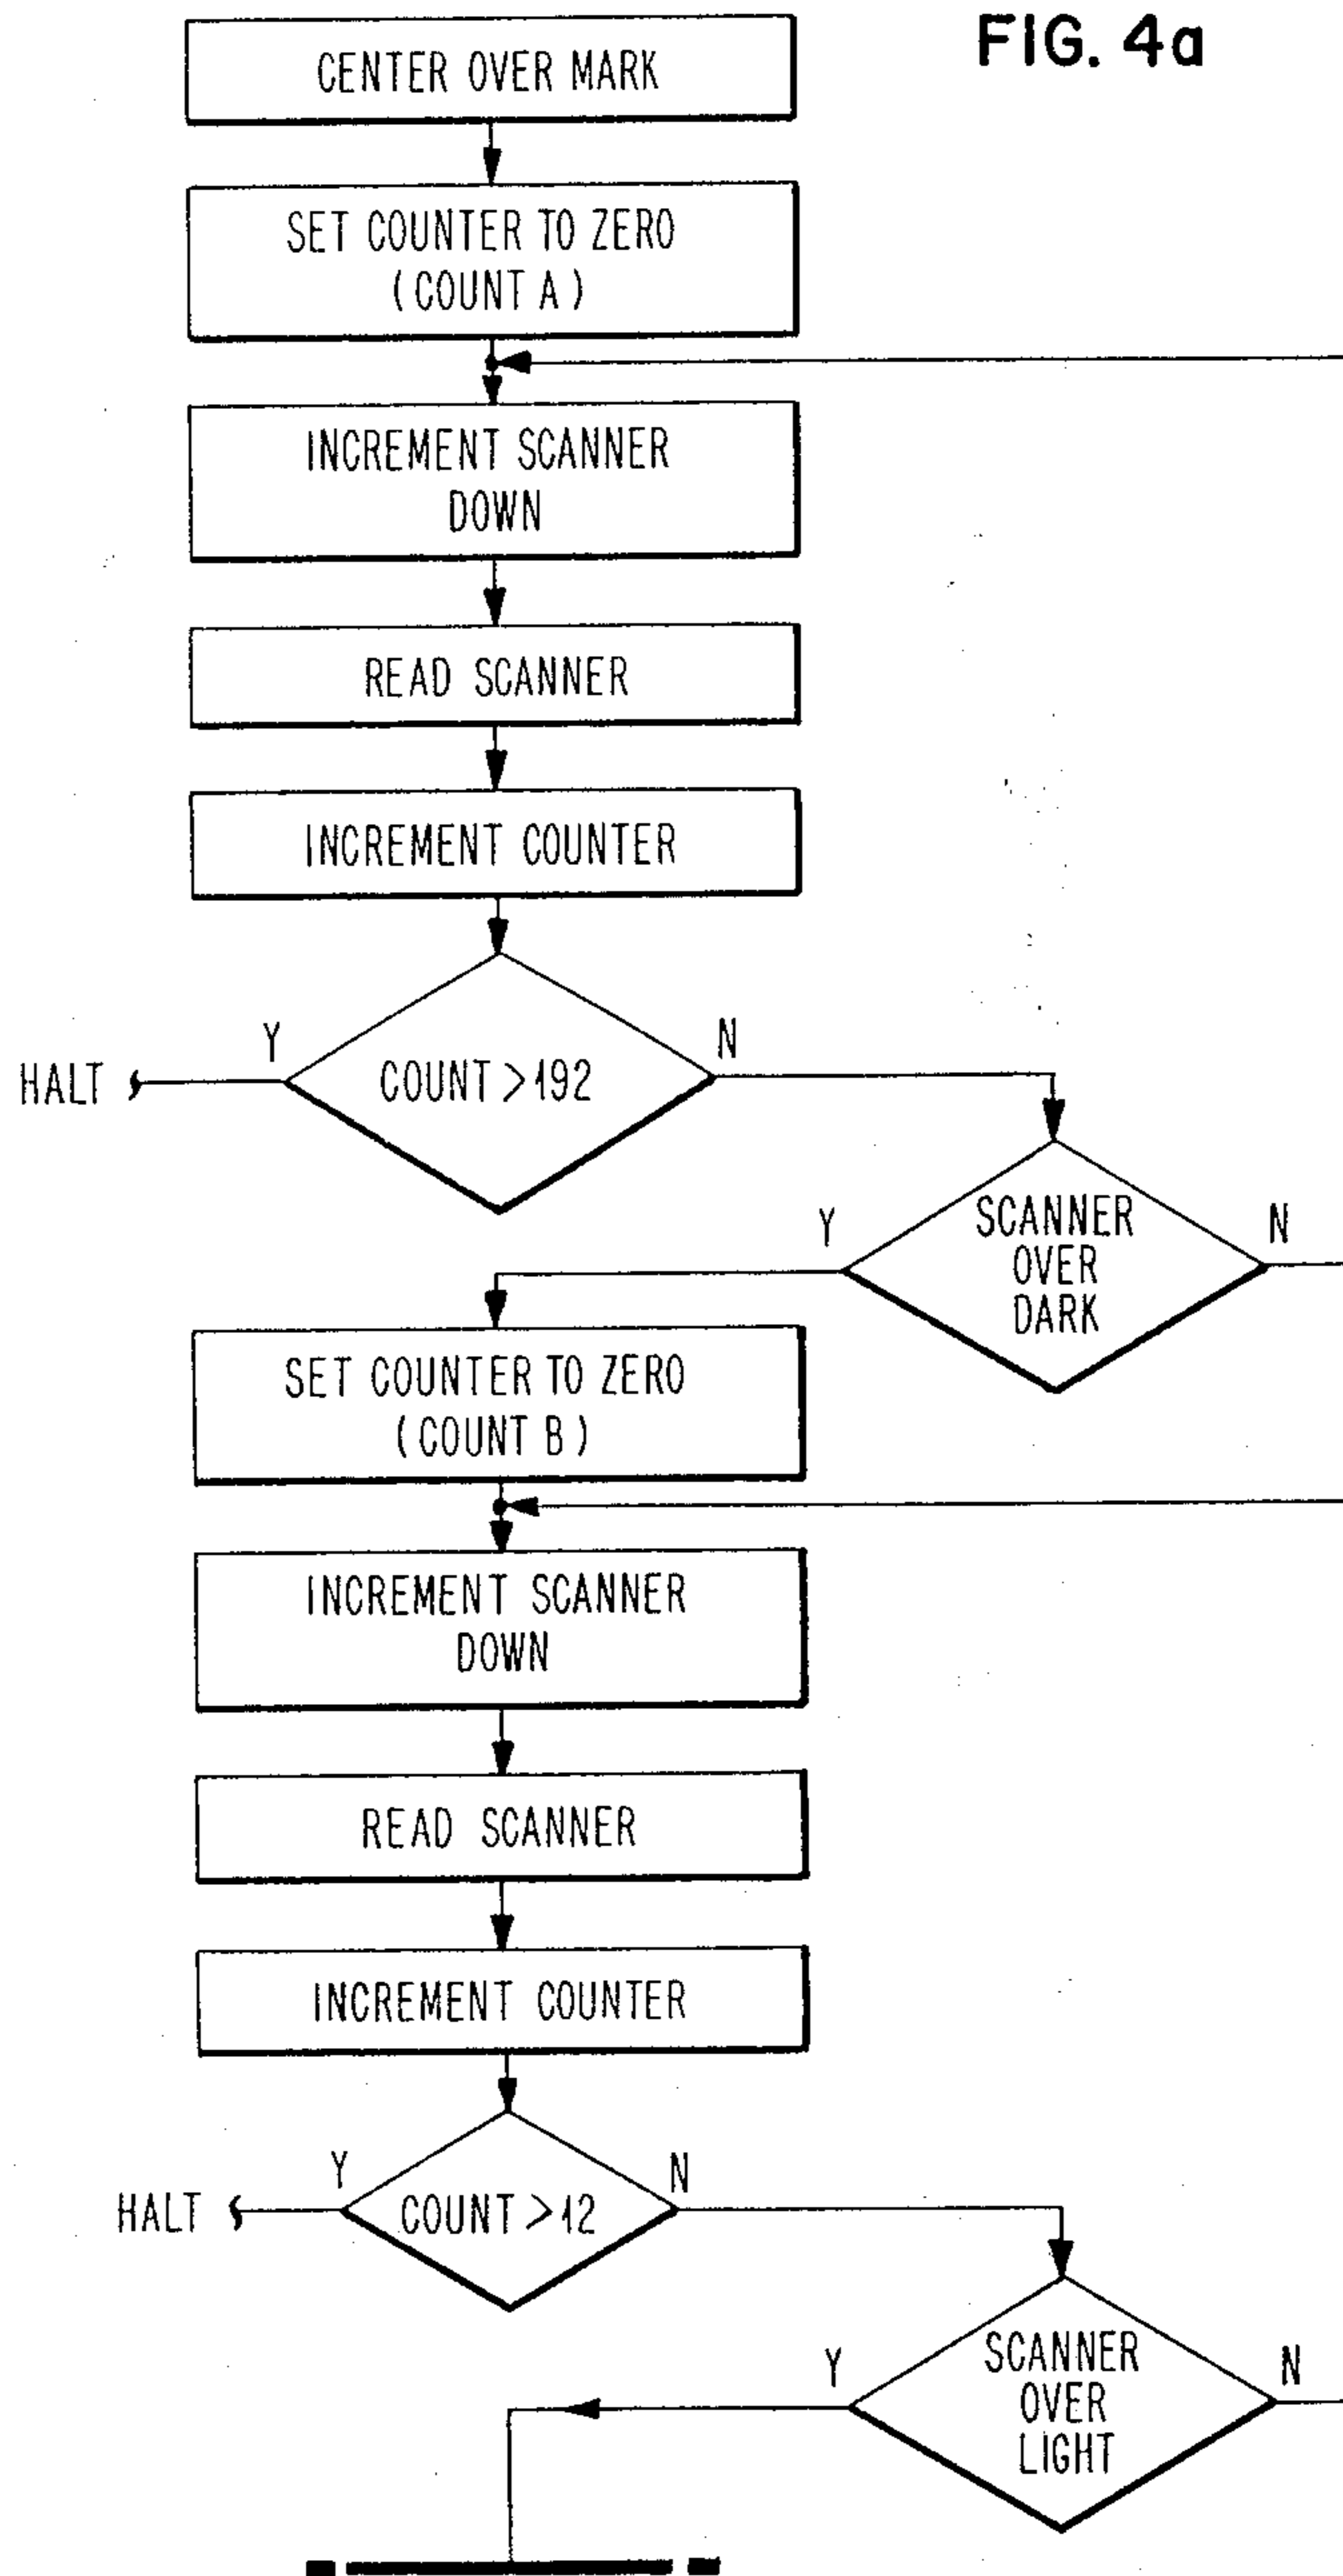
FIG. 4a

CENTER OVER MARK

SET COUNTER TO ZERO (COUNT A)

INCREMENT SCANNER DOWN

READ SCANNER

INCREMENT COUNTER

HALT

Y

COUNT > 192

N

Y

SCANNER OVER DARK

N

SET COUNTER TO ZERO (COUNT B)

INCREMENT SCANNER DOWN

READ SCANNER

INCREMENT COUNTER

HALT

Y

COUNT > 12

N

Y

SCANNER OVER LIGHT

N